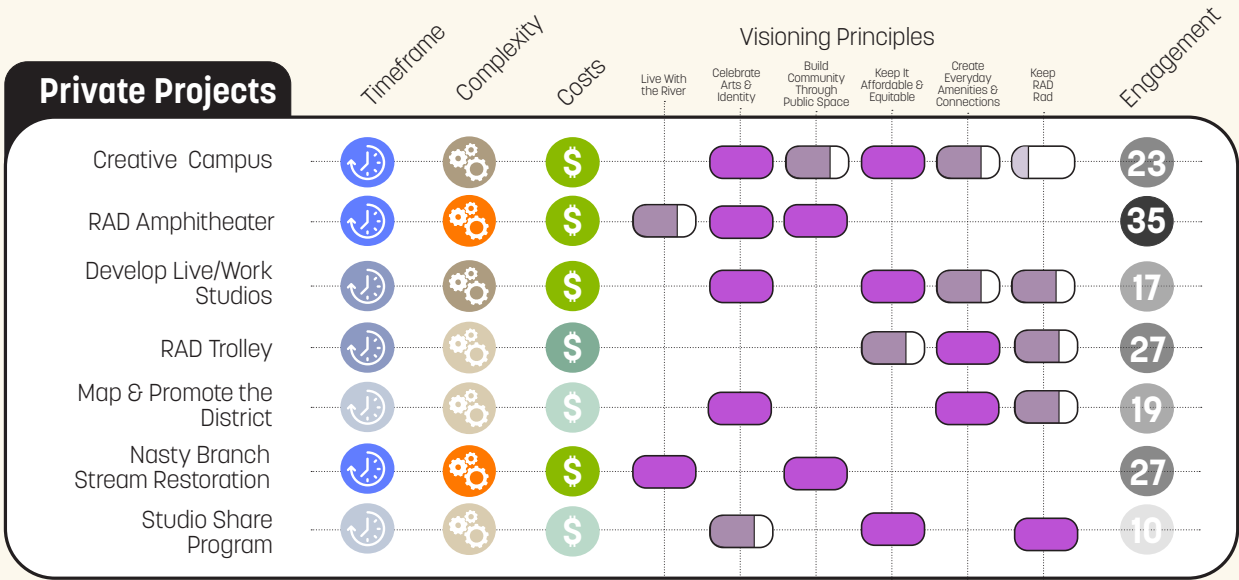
Private Projects

| | Timeframe | Complexity | Costs | Live With the River | Celebrate Arts & Identity | Build Community Through Public Space | Keep It Affordable & Equitable | Create Everyday Amenities & Connections | Keep RAD Rad | Engagement |
|---|---|---|---|---|---|---|---|---|---|---|
| Creative Campus | | | $ | | | | | | | 23 |
| RAD Amphitheater | | | $ | | | | | | | 35 |
| Develop Live/Work Studios | | | $ | | | | | | | 17 |
| RAD Trolley | | | $ | | | | | | | 27 |
| Map & Promote the District | | | $ | | | | | | | 19 |
| Nasty Branch Stream Restoration | | | $ | | | | | | | 27 |
| Studio Share Program | | | $ | | | | | | | 10 |

Visioning Principles